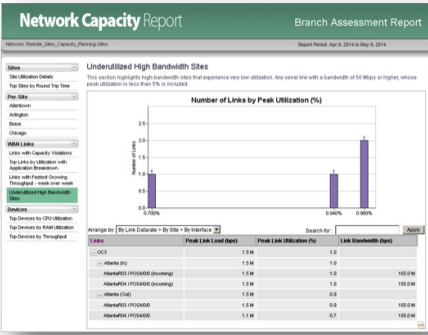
Network Capacity Report

Branch Assessment Report

Network: Remote_Sites_Capacity_Planning-Sites

Report Period: Apr 9, 2014 to May 9, 2014

Sites
Site Utilization Details
Top Sites by Round Trip Time

Per Site
Allentown
Arlington
Boise
Chicago

WAN Links
Links with Capacity Violations
Top Links by Utilization with Application Breakdown
Links with Fastest Growing Throughput - week over week
Underutilized High Bandwidth Sites

Devices
Top Devices by CPU Utilization
Top Devices by RAM Utilization
Top Devices by Throughput

Underutilized High Bandwidth Sites

This section highlights high-bandwidth sites that experience very low utilization. Any serial line with a bandwidth of 50 Mbps or higher, whose peak utilization is less than 5% is included.

Number of Links by Peak Utilization (%)

Number of Links

2.5
2
1.5
1
0.5
0

1
1
2

0.700%
0.940%
0.960%

Arrange by: By Link Datarate > By Site > By Interface
Search for:
Apply

| Links | Peak Link Load (bps) | Peak Link Utilization (%) | Link Bandwidth (bps) |
|---|---|---|---|
| OC3 | 1.5 M | 1.0 | |
| Atlanta (In) | 1.5 M | 1.0 | |
| Atlanta03 / POS4/0/0 (Incoming) | 1.5 M | 1.0 | 155.0 M |
| Atlanta04 / POS4/0/0 (Incoming) | 1.5 M | 1.0 | 155.0 M |
| Atlanta (Out) | 1.5 M | 0.9 | |
| Atlanta03 / POS4/0/0 | 1.5 M | 0.9 | 155.0 M |
| Atlanta04 / POS4/0/0 | 1.1 M | 0.7 | 155.0 M |